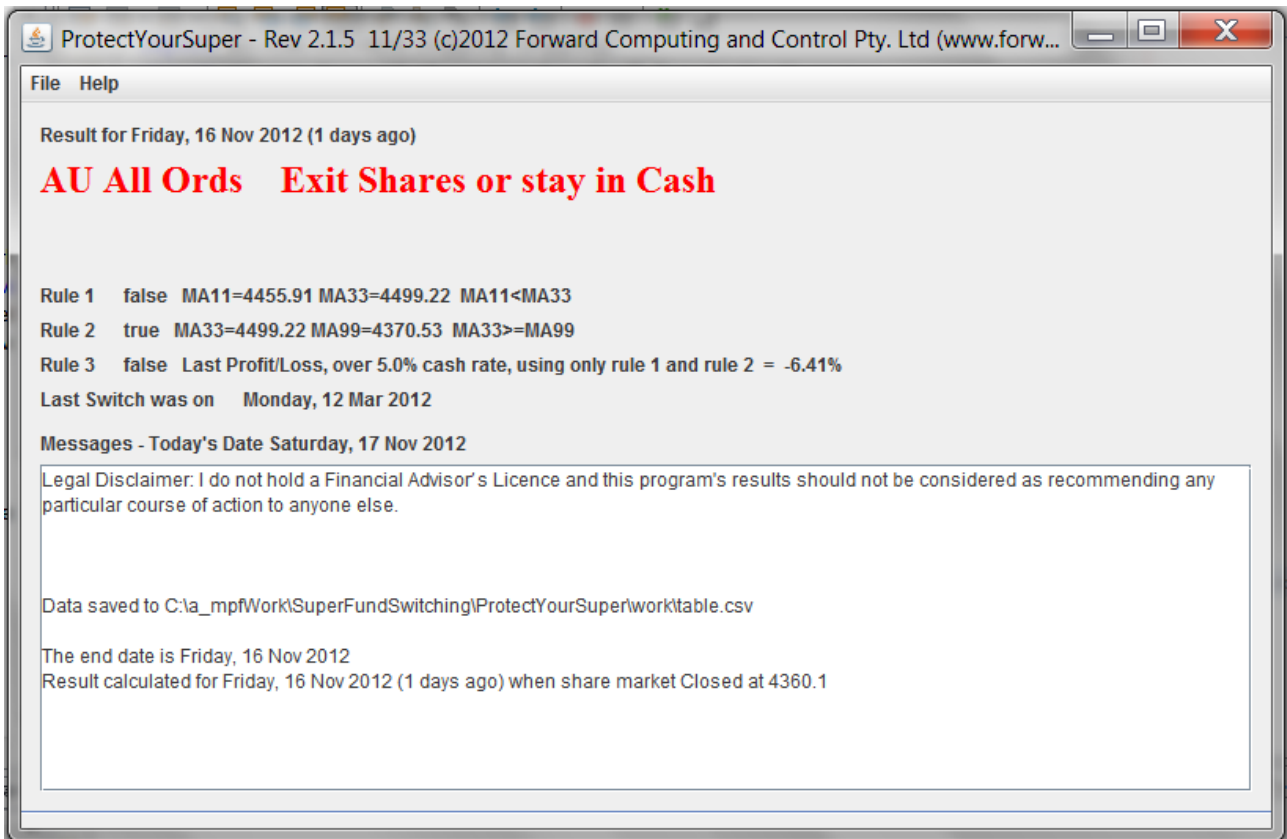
ProtectYourSuper - Rev 2.1.5 11/33 (c)2012 Forward Computing and Control Pty. Ltd (www.forw...

File Help

Result for Friday, 16 Nov 2012 (1 days ago)

AU All Ords Exit Shares or stay in Cash

Rule 1 false MA11=4455.91 MA33=4499.22 MA11<MA33

Rule 2 true MA33=4499.22 MA99=4370.53 MA33>=MA99

Rule 3 false Last Profit/Loss, over 5.0% cash rate, using only rule 1 and rule 2 = -6.41%

Last Switch was on Monday, 12 Mar 2012

Messages - Today's Date Saturday, 17 Nov 2012

Legal Disclaimer: I do not hold a Financial Advisor's Licence and this program's results should not be considered as recommending any particular course of action to anyone else.

Data saved to C:\a_mpfWork\SuperFundSwitching\ProtectYourSuper\work\table.csv

The end date is Friday, 16 Nov 2012
Result calculated for Friday, 16 Nov 2012 (1 days ago) when share market Closed at 4360.1